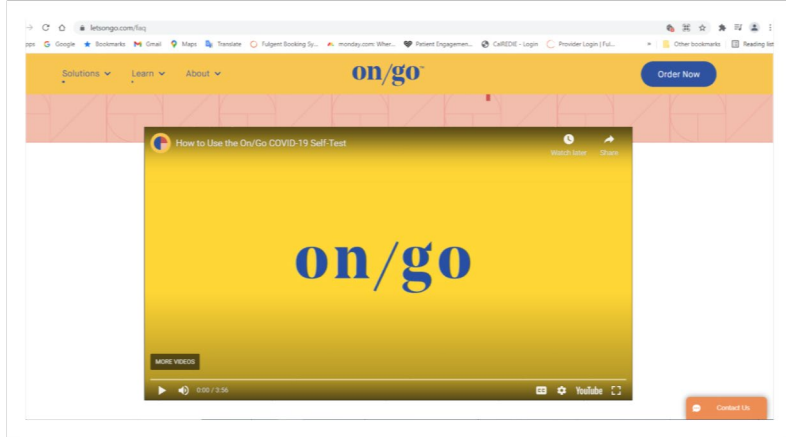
letsongo.com/faq

pps Google Bookmarks Gmail Maps Translate Fulgent Booking Sy... monday.com: Wher... Patient Engagemen... CalREDIE - Login Provider Login | Ful... » Other bookmarks Reading list

Solutions Learn About on/go™ Order Now

How to Use the On/Go COVID-19 Self-Test

Watch later Share

on/go

MORE VIDEOS

0:00 / 3:56

YouTube

Contact Us